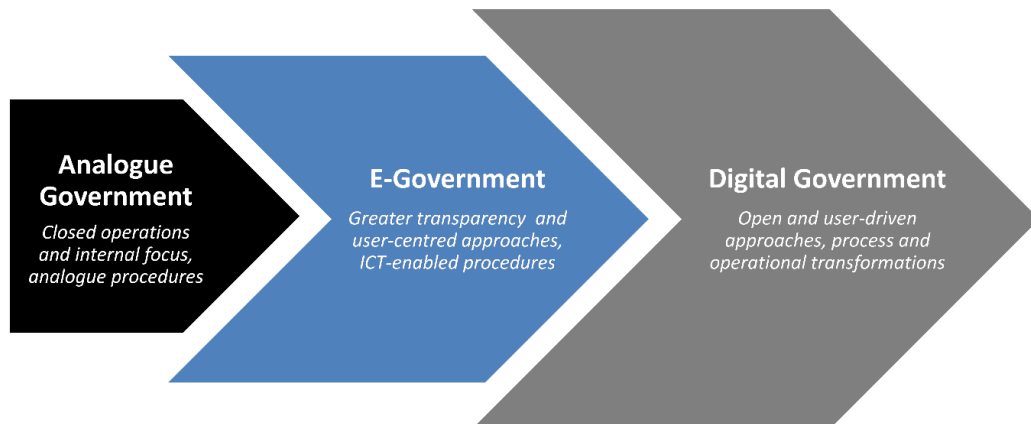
Analogue Government

Closed operations and internal focus, analogue procedures

E-Government

Greater transparency and user-centred approaches, ICT-enabled procedures

Digital Government

Open and user-driven approaches, process and operational transformations